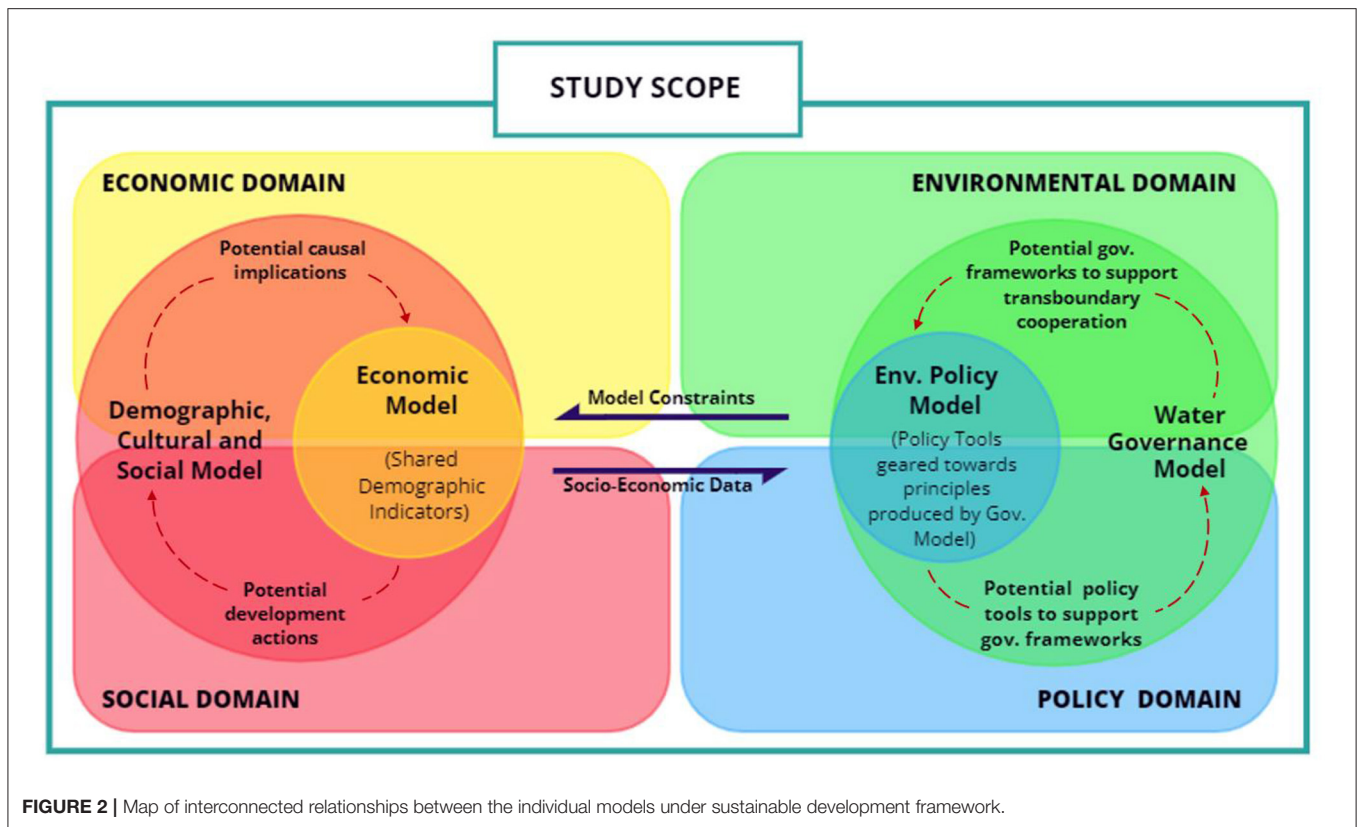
STUDY SCOPE

ECONOMIC DOMAIN

ENVIRONMENTAL DOMAIN

Potential causal implications

Potential gov. frameworks to support transboundary cooperation

Economic Model

(Shared Demographic Indicators)

Demographic, Cultural and Social Model

Model Constraints

Socio-Economic Data

Env. Policy Model

(Policy Tools geared towards principles produced by Gov. Model)

Water Governance Model

Potential development actions

Potential policy tools to support gov. frameworks

SOCIAL DOMAIN

POLICY DOMAIN

FIGURE 2 | Map of interconnected relationships between the individual models under sustainable development framework.